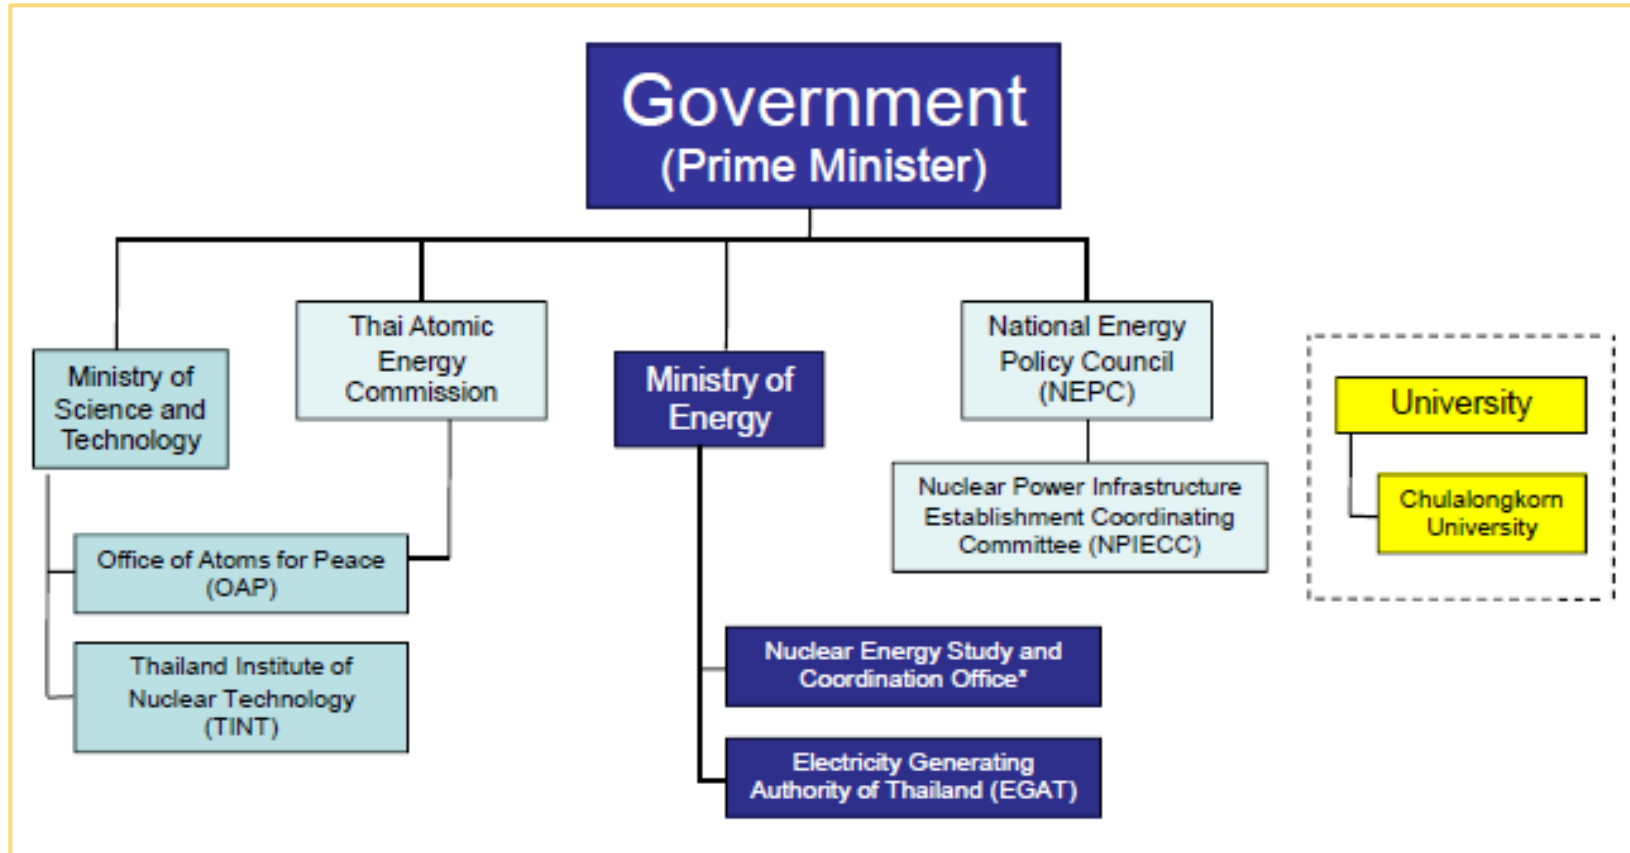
Government
(Prime Minister)

Ministry of Science and Technology

Thai Atomic Energy Commission

Ministry of Energy

National Energy Policy Council (NEPC)

University

Chulalongkorn University

Nuclear Power Infrastructure Establishment Coordinating Committee (NPIECC)

Office of Atoms for Peace (OAP)

Thailand Institute of Nuclear Technology (TINT)

Nuclear Energy Study and Coordination Office*

Electricity Generating Authority of Thailand (EGAT)